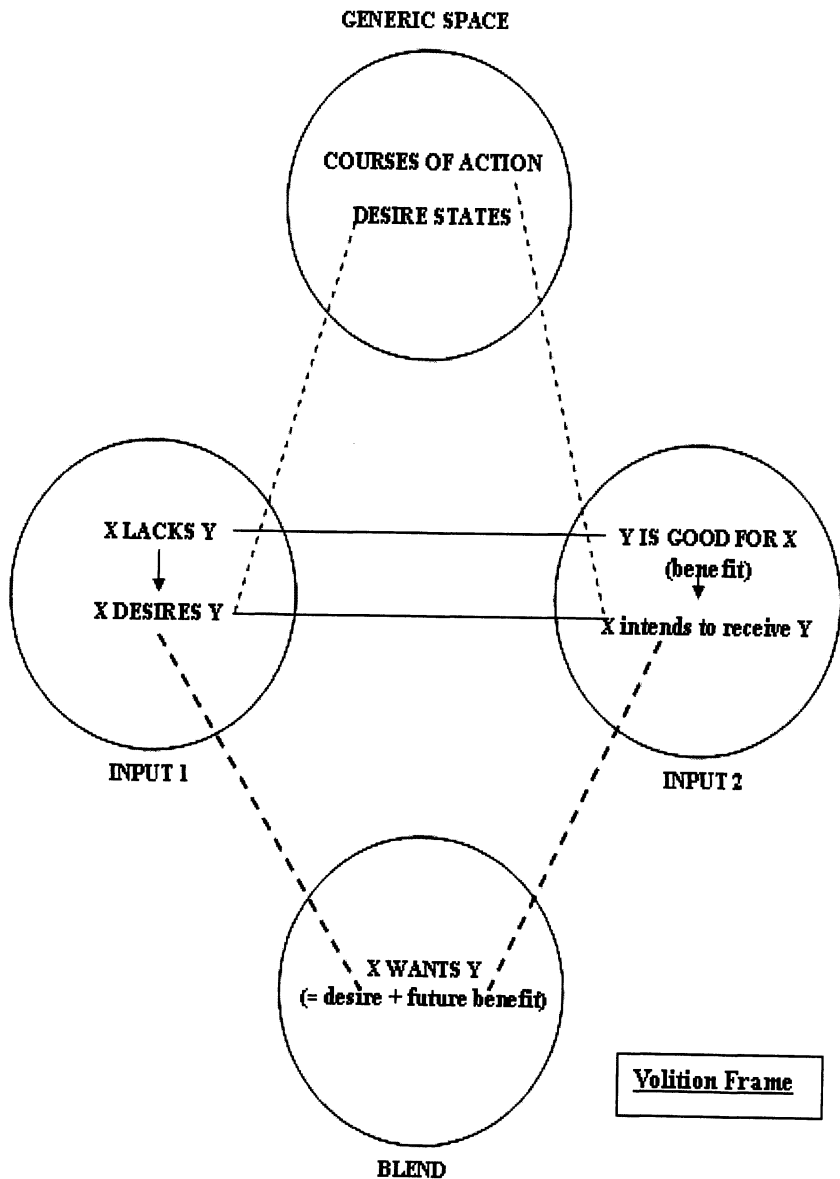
GENERIC SPACE

COURSES OF ACTION

DESIRE STATES

X LACKS Y

X DESIRES Y

INPUT 1

Y IS GOOD FOR X (benefit)

X intends to receive Y

INPUT 2

X WANTS Y (= desire + future benefit)

BLEND

Volition Frame